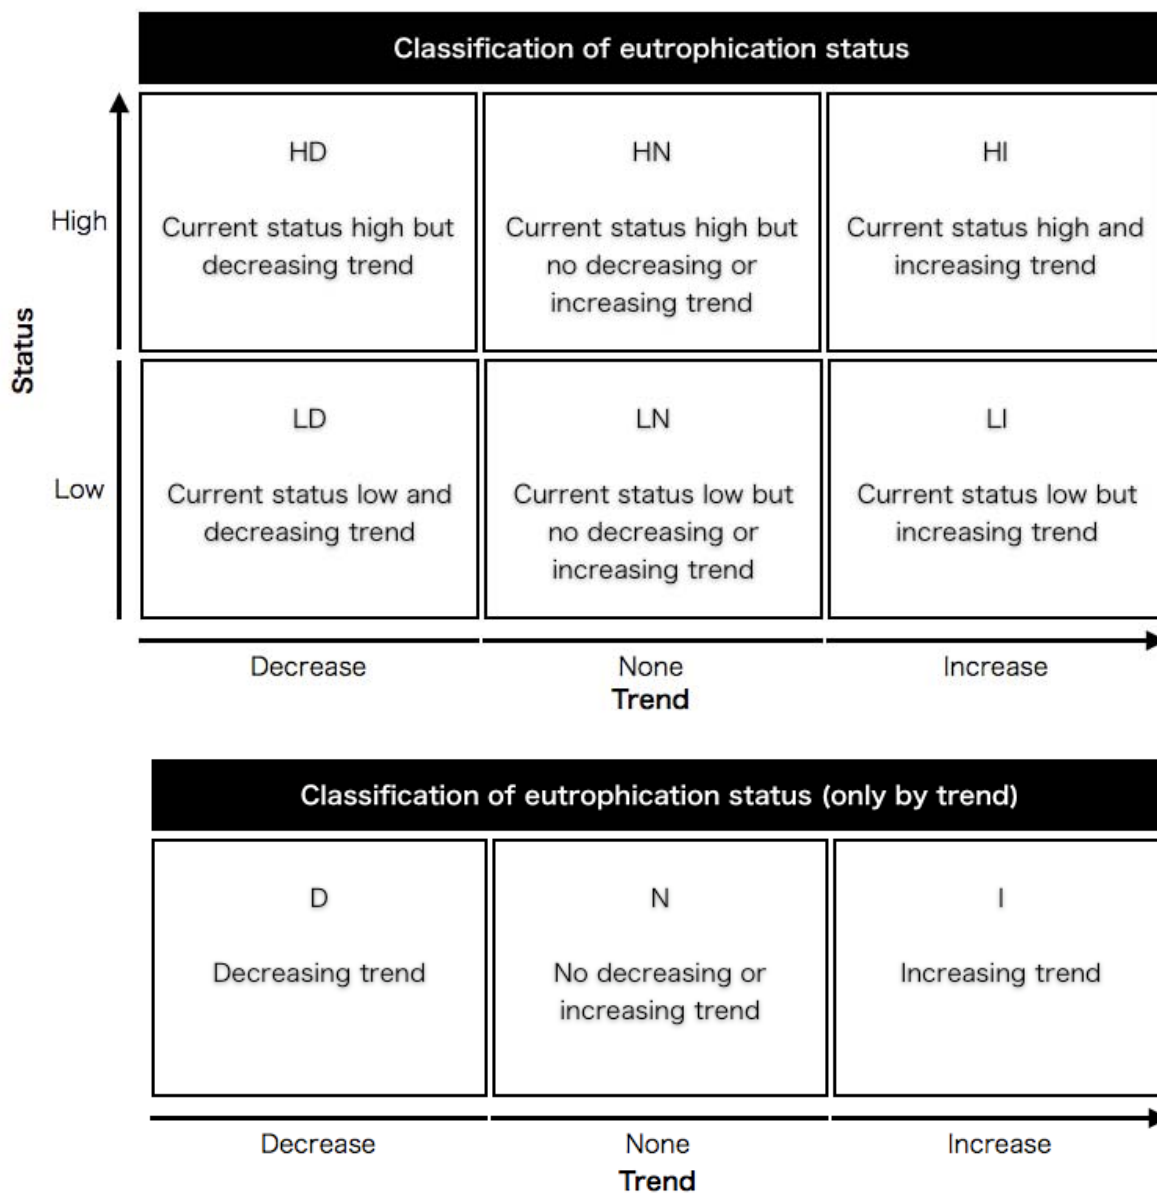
Classification of eutrophication status

Status

| | Decrease | None | Increase |
|---|---|---|---|
| High | HD<br>Current status high but decreasing trend | HN<br>Current status high but no decreasing or increasing trend | HI<br>Current status high and increasing trend |
| Low | LD<br>Current status low and decreasing trend | LN<br>Current status low but no decreasing or increasing trend | LI<br>Current status low but increasing trend |

Trend

Classification of eutrophication status (only by trend)

| Decrease | None | Increase |
|---|---|---|
| D<br>Decreasing trend | N<br>No decreasing or increasing trend | I<br>Increasing trend |

Trend